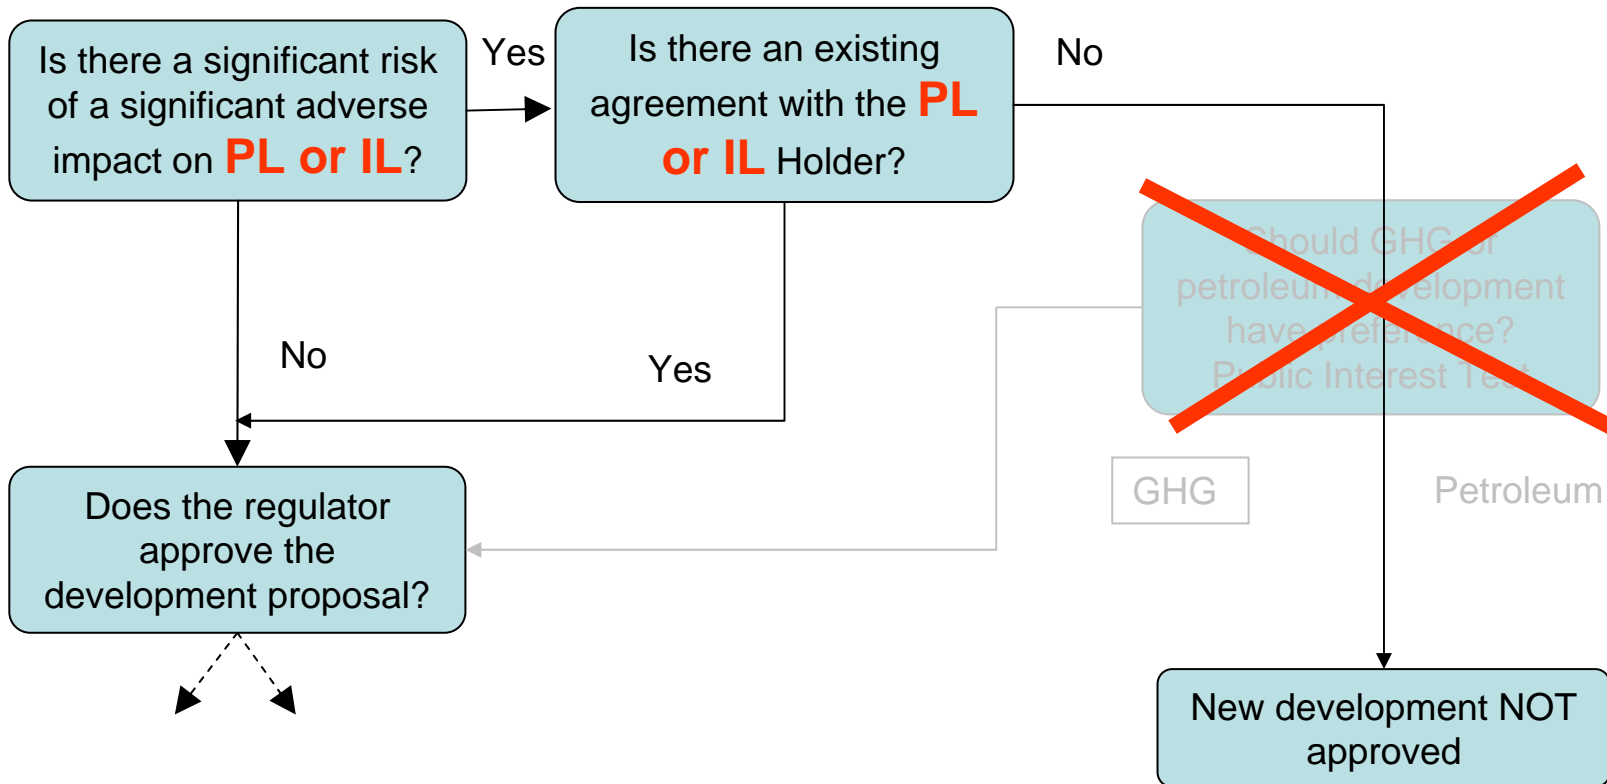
Is there a significant risk of a significant adverse impact on PL or IL?

Yes

Is there an existing agreement with the PL or IL Holder?

No

Should GHG or petroleum development have preference? Public Interest Test

No

Yes

GHG

Petroleum

Does the regulator approve the development proposal?

New development NOT approved